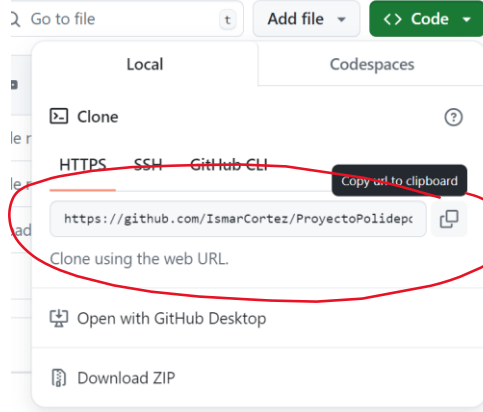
Go to file
t
Add file
Code
Local
Codespaces
Clone
?
HTTPS
SSH
GitHub CLI
Copy url to clipboard
https://github.com/IsmarCortez/ProyectoPolidepo
Clone using the web URL.
Open with GitHub Desktop
Download ZIP